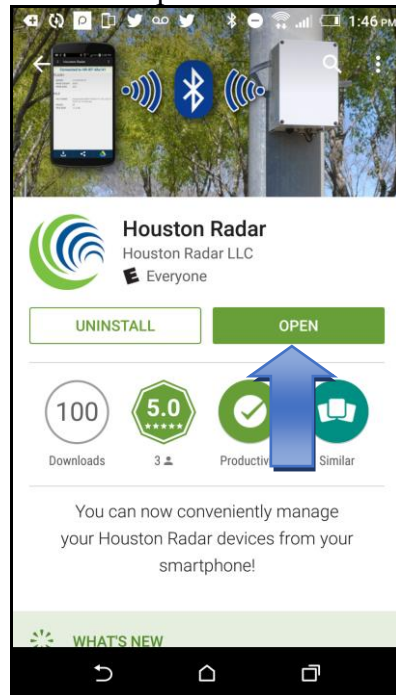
1:46 PM

Houston Radar
Houston Radar LLC
Everyone

UNINSTALL
OPEN

100
Downloads

5.0
3

Productiv

Similar

You can now conveniently manage your Houston Radar devices from your smartphone!

WHAT'S NEW